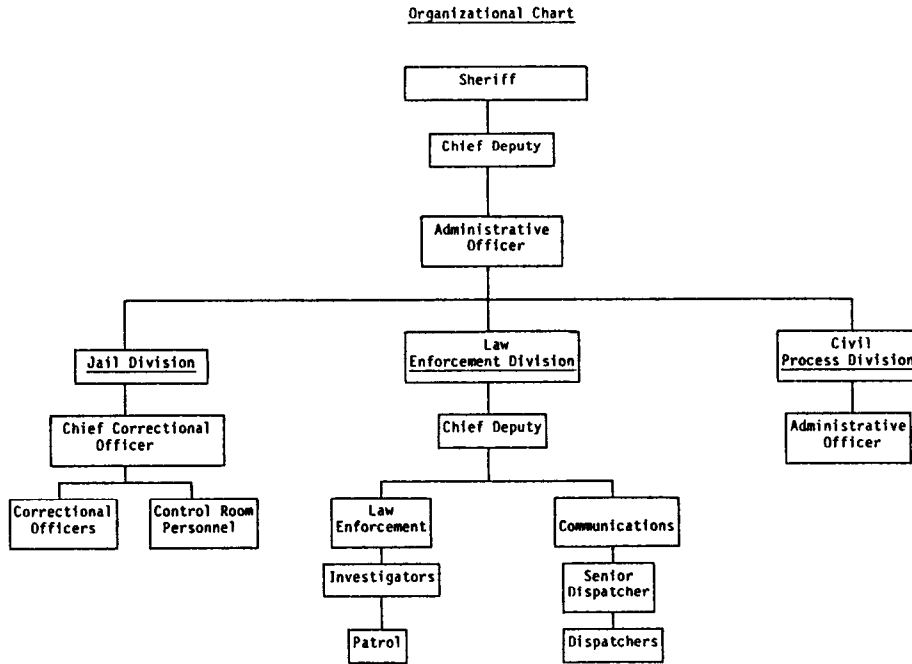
Organizational Chart

Sheriff

Chief Deputy

Administrative Officer

Jail Division

Chief Correctional Officer

Correctional Officers

Control Room Personnel

Law Enforcement Division

Chief Deputy

Law Enforcement

Investigators

Patrol

Communications

Senior Dispatcher

Dispatchers

Civil Process Division

Administrative Officer